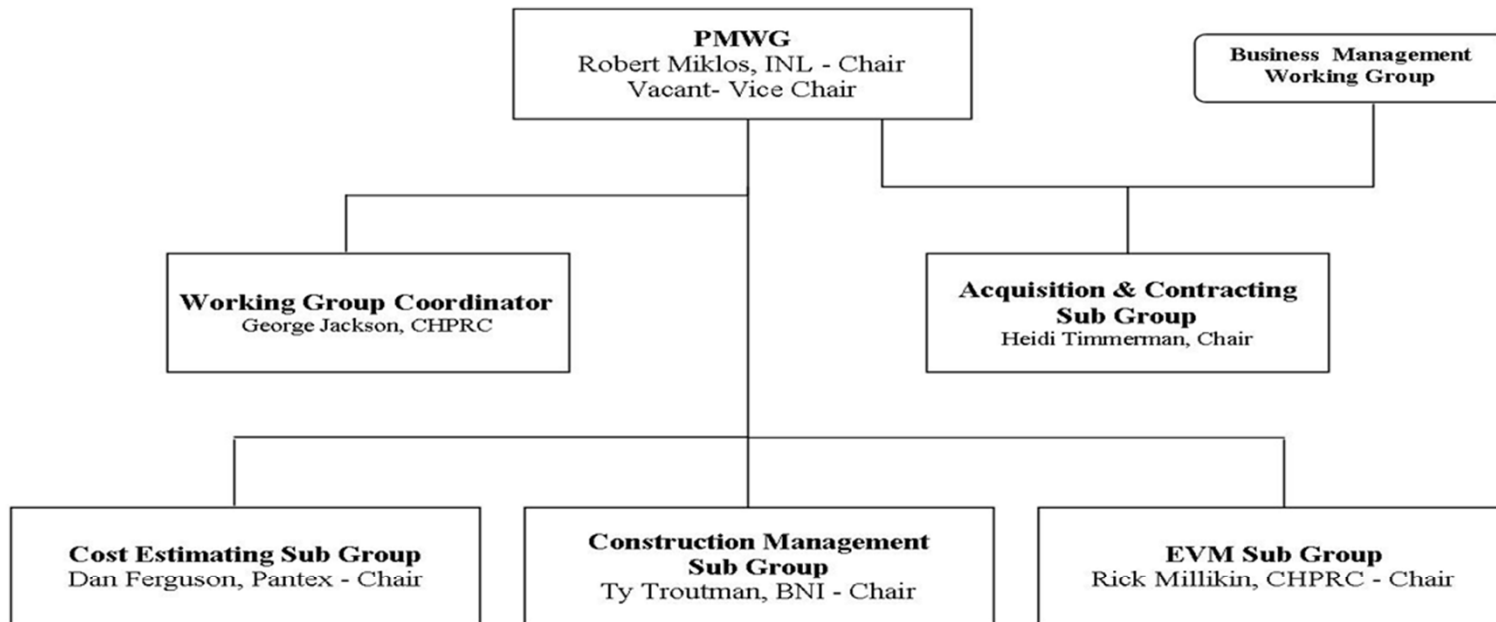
PMWG
Robert Miklos, INL - Chair
Vacant- Vice Chair

Business Management Working Group

Working Group Coordinator
George Jackson, CHPRC

Acquisition & Contracting Sub Group
Heidi Timmerman, Chair

Cost Estimating Sub Group
Dan Ferguson, Pantex - Chair

Construction Management Sub Group
Ty Troutman, BNI - Chair

EVM Sub Group
Rick Millikin, CHPRC - Chair